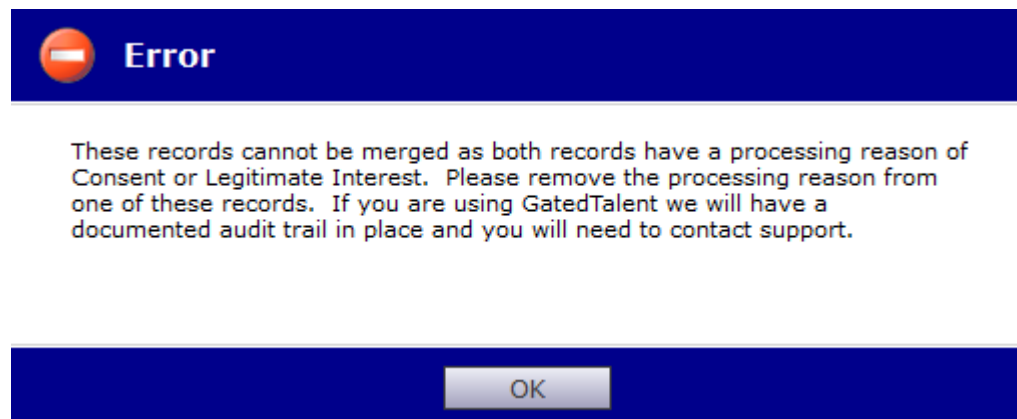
Error

These records cannot be merged as both records have a processing reason of Consent or Legitimate Interest.  Please remove the processing reason from one of these records.  If you are using GatedTalent we will have a documented audit trail in place and you will need to contact support.

OK